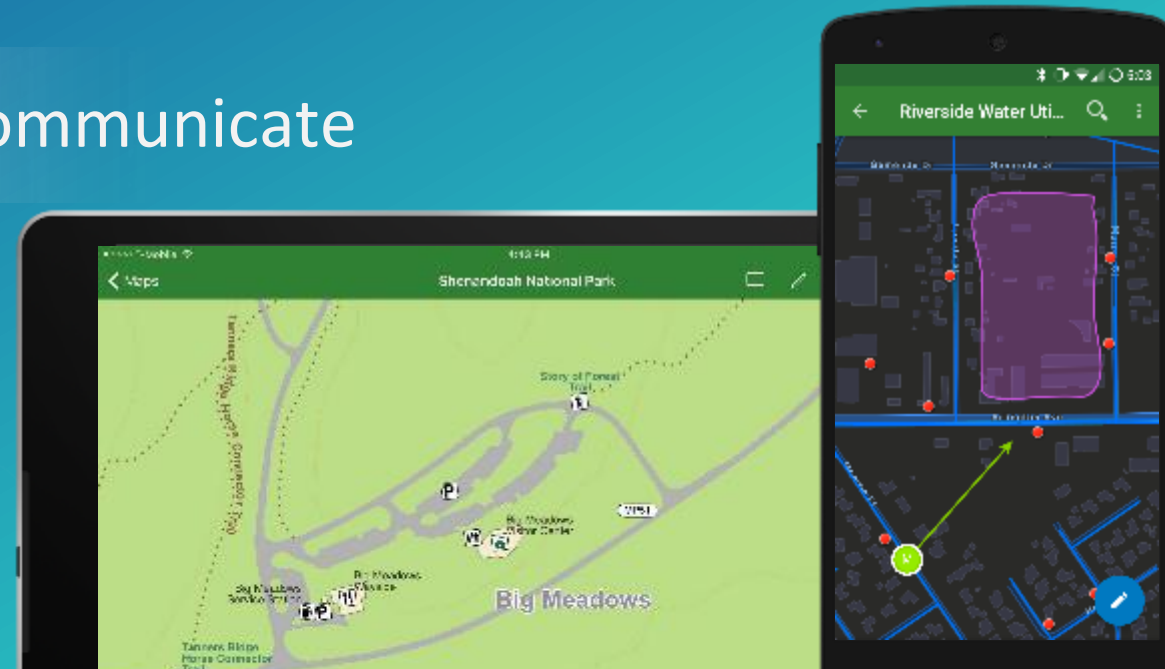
ommunicate

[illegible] 9:13 PM
< Maps
Shenandoah National Park
Story of Forest Trail
Big Meadows Visitor Center
Big Meadows Service Station
Big Meadows Wayside
Big Meadows
Tanners Ridge Horse Connector Trail

6:08
← Riverside Water Uti...